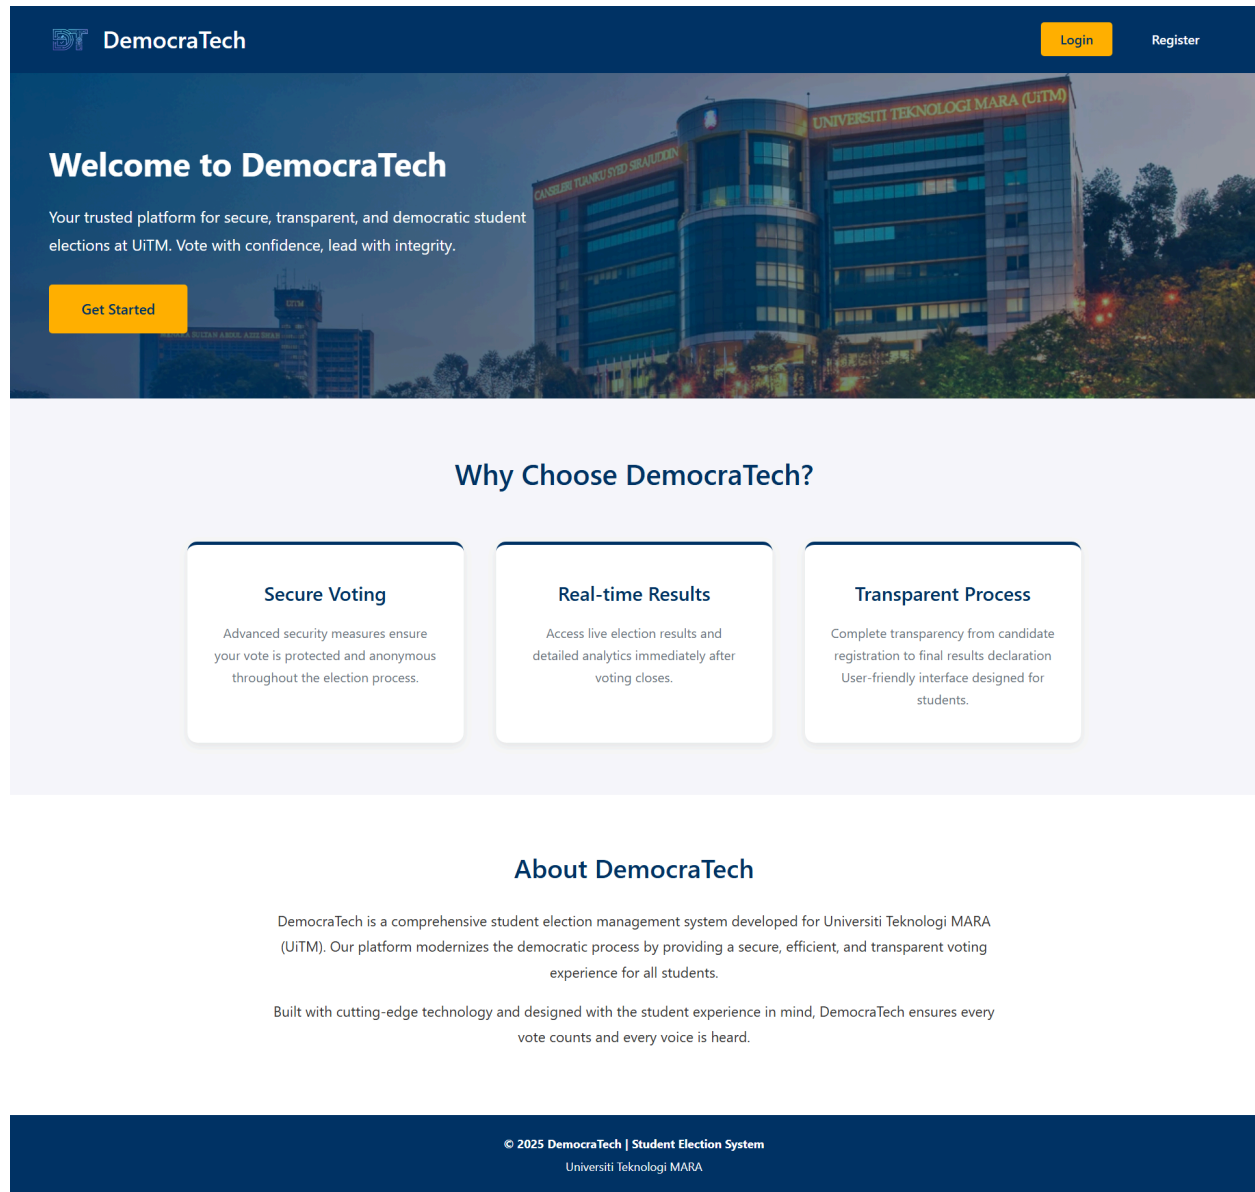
DT DemocraTech

Login Register

UNIVERSITI TEKNOLOGI MARA (UiTM)

CANSELERI TUANKU SYED SIRAJUDDIN

Welcome to DemocraTech

Your trusted platform for secure, transparent, and democratic student elections at UiTM. Vote with confidence, lead with integrity.

Get Started

Why Choose DemocraTech?

Secure Voting

Advanced security measures ensure your vote is protected and anonymous throughout the election process.

Real-time Results

Access live election results and detailed analytics immediately after voting closes.

Transparent Process

Complete transparency from candidate registration to final results declaration User-friendly interface designed for students.

About DemocraTech

DemocraTech is a comprehensive student election management system developed for Universiti Teknologi MARA (UiTM). Our platform modernizes the democratic process by providing a secure, efficient, and transparent voting experience for all students.

Built with cutting-edge technology and designed with the student experience in mind, DemocraTech ensures every vote counts and every voice is heard.

© 2025 DemocraTech | Student Election System
Universiti Teknologi MARA